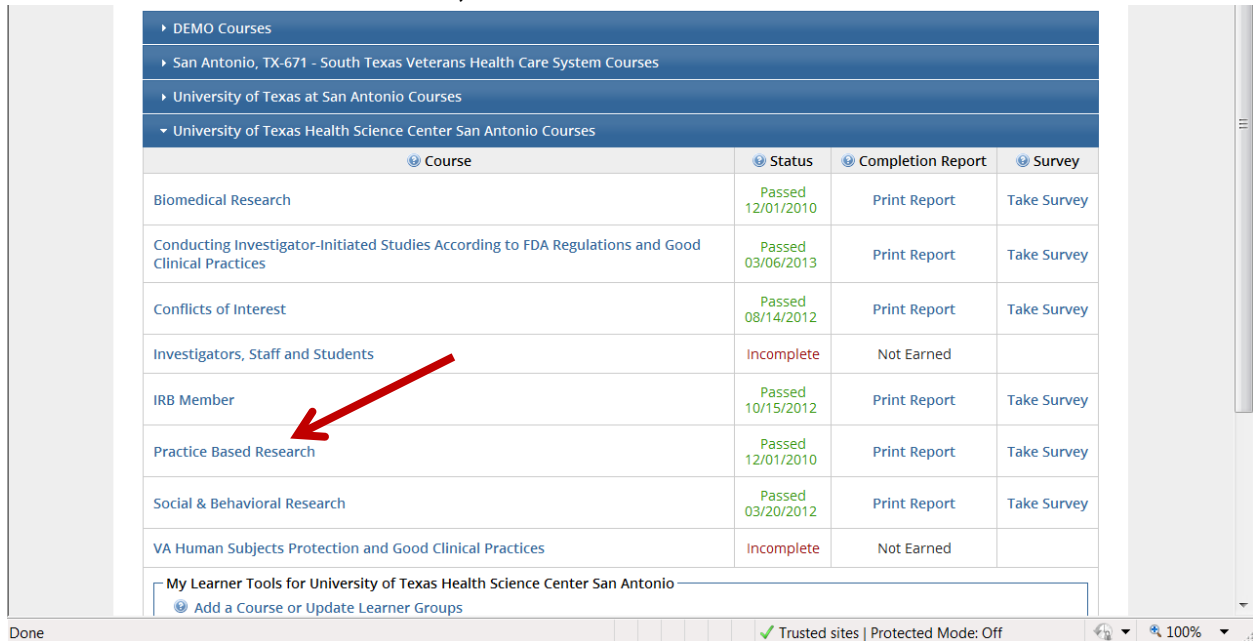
DEMO Courses

San Antonio, TX-671 - South Texas Veterans Health Care System Courses

University of Texas at San Antonio Courses

University of Texas Health Science Center San Antonio Courses

| Course | Status | Completion Report | Survey |
|---|---|---|---|
| Biomedical Research | Passed 12/01/2010 | Print Report | Take Survey |
| Conducting Investigator-Initiated Studies According to FDA Regulations and Good Clinical Practices | Passed 03/06/2013 | Print Report | Take Survey |
| Conflicts of Interest | Passed 08/14/2012 | Print Report | Take Survey |
| Investigators, Staff and Students | Incomplete | Not Earned | |
| IRB Member | Passed 10/15/2012 | Print Report | Take Survey |
| Practice Based Research | Passed 12/01/2010 | Print Report | Take Survey |
| Social & Behavioral Research | Passed 03/20/2012 | Print Report | Take Survey |
| VA Human Subjects Protection and Good Clinical Practices | Incomplete | Not Earned | |

My Learner Tools for University of Texas Health Science Center San Antonio

Add a Course or Update Learner Groups

Done

Trusted sites | Protected Mode: Off

100%